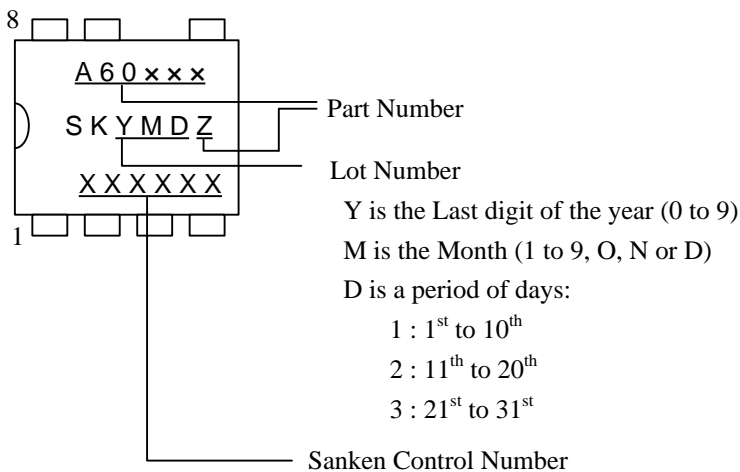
8

A60×××

SKYMDZ

XXXXXX

1

Part Number

Lot Number

Y is the Last digit of the year (0 to 9)

M is the Month (1 to 9, O, N or D)

D is a period of days:

1 : $1^{st}$ to $10^{th}$

2 : $11^{th}$ to $20^{th}$

3 : $21^{st}$ to $31^{st}$

Sanken Control Number